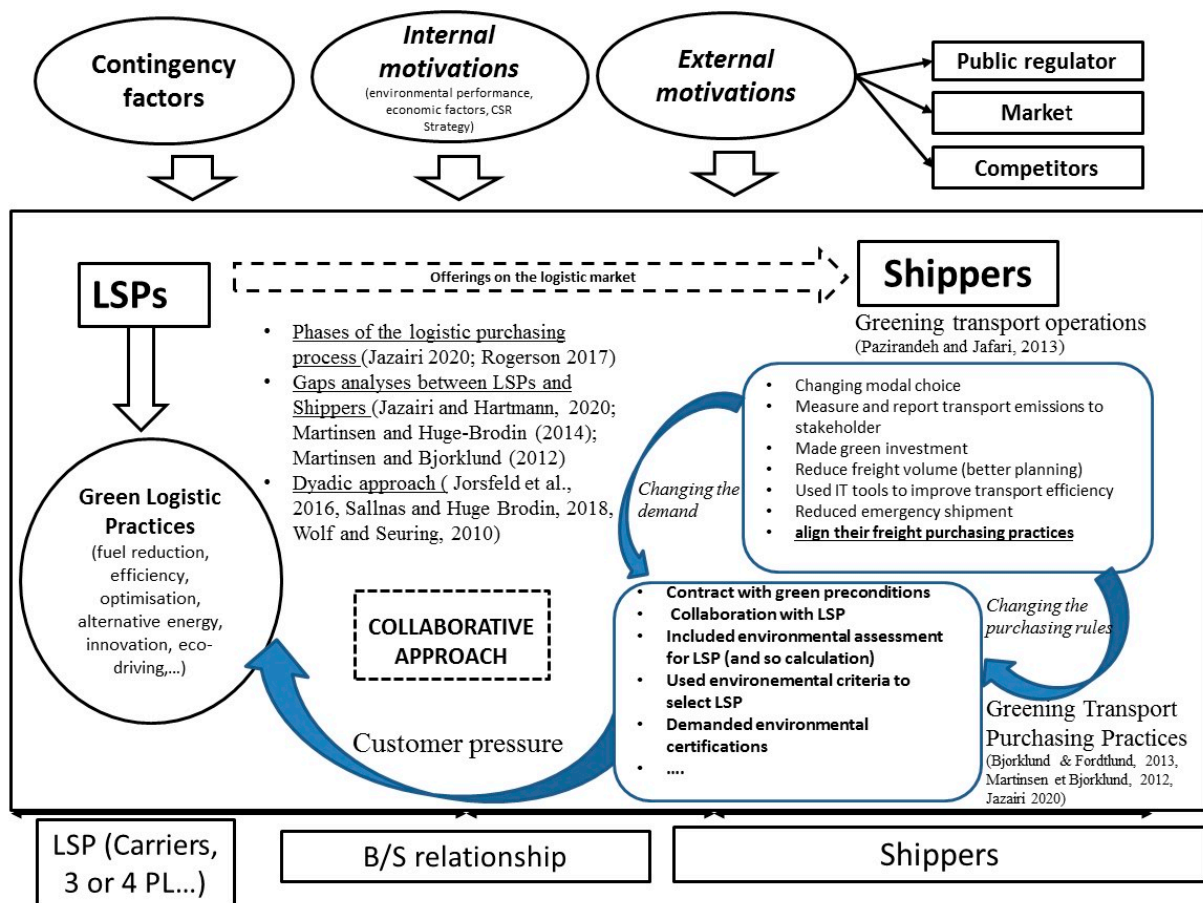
Contingency factors

Internal motivations
(environmental performance, economic factors, CSR Strategy)

External motivations

Public regulator

Market

Competitors

LSPs

Offerings on the logistic market

Shippers

- Phases of the logistic purchasing process (Jazairi 2020; Rogerson 2017)
- Gaps analyses between LSPs and Shippers (Jazairi and Hartmann, 2020; Martinsen and Huge-Brodin (2014); Martinsen and Bjorklund (2012)
- Dyadic approach ( Jorsfeld et al., 2016, Sallnas and Huge Brodin, 2018, Wolf and Seuring, 2010)

Greening transport operations
(Pazirandeh and Jafari, 2013)

- Changing modal choice
- Measure and report transport emissions to stakeholder
- Made green investment
- Reduce freight volume (better planning)
- Used IT tools to improve transport efficiency
- Reduced emergency shipment
- align their freight purchasing practices

Changing the demand

Green Logistic Practices
(fuel reduction, efficiency, optimisation, alternative energy, innovation, eco-driving,...)

COLLABORATIVE APPROACH

- Contract with green preconditions
- Collaboration with LSP
- Included environmental assessment for LSP (and so calculation)
- Used environemental criteria to select LSP
- Demanded environmental certifications
- ....

Changing the purchasing rules

Customer pressure

Greening Transport Purchasing Practices
(Bjorklund & Fordtlund, 2013, Martinsen et Bjorklund, 2012, Jazairi 2020)

LSP (Carriers, 3 or 4 PL...)

B/S relationship

Shippers